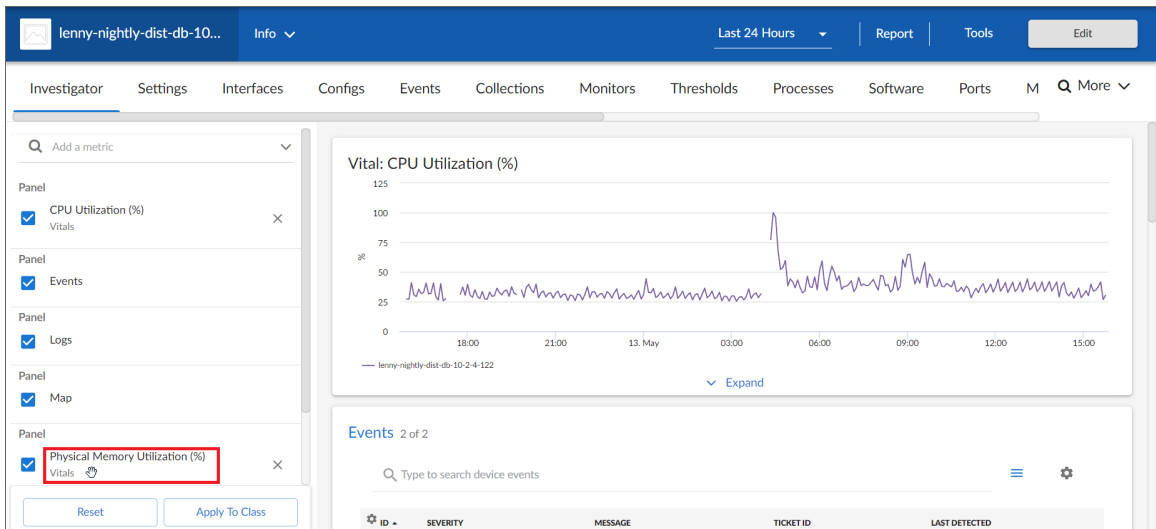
lenny-nightly-dist-db-10...
Info
Last 24 Hours
Report
Tools
Edit

Investigator
Settings
Interfaces
Configs
Events
Collections
Monitors
Thresholds
Processes
Software
Ports
M
More

Add a metric

Panel
CPU Utilization (%)
Vitals

Panel
Events

Panel
Logs

Panel
Map

Panel
Physical Memory Utilization (%)
Vitals

Reset
Apply To Class

Vital: CPU Utilization (%)
125
100
75
50
25
0
%
18:00
21:00
13. May
03:00
06:00
09:00
12:00
15:00
lenny-nightly-dist-db-10-2-4-122
Expand

Events 2 of 2
Type to search device events

| ID | SEVERITY | MESSAGE | TICKET ID | LAST DETECTED |
|---|---|---|---|---|